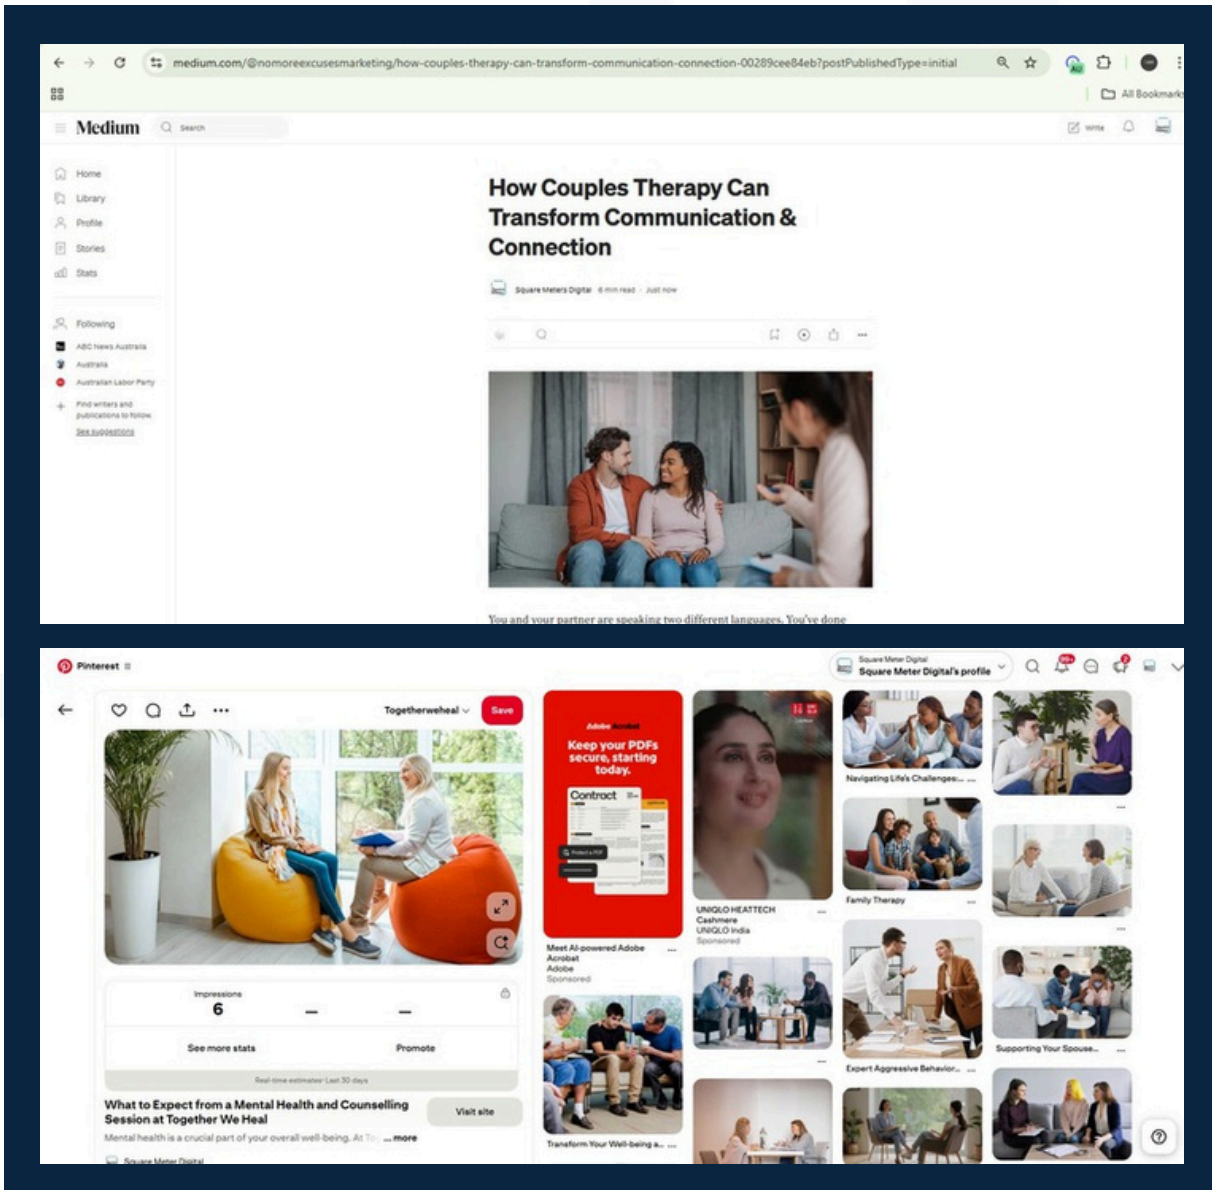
medium.com/@nomoreexcusesmarketing/how-couples-therapy-can-transform-communication-connection-00289cee84eb?postPublishedType=initial

All Bookmarks

Medium

Search

Write

Home

Library

Profile

Stories

Stats

Following

ABC News Australia

Australia

Australian Labor Party

Find writers and publications to follow.

See suggestions

How Couples Therapy Can Transform Communication & Connection

Square Meters Digital · 6 min read · Just now

You and your partner are speaking two different languages. You've done

Pinterest

Square Meter Digital
Square Meter Digital's profile

Togetherweheal

Save

Impressions
6
—
—

See more stats

Promote

Real-time estimates · Last 30 days

What to Expect from a Mental Health and Counselling Session at Together We Heal

Visit site

Mental health is a crucial part of your overall well-being. At To ... more

Square Meter Digital

Adobe Acrobat

Keep your PDFs secure, starting today.

Contract

Protect a PDF

Meet AI-powered Adobe Acrobat
Adobe
Sponsored

UNIQLO HEATTECH Cashmere
UNIQLO India
Sponsored

Navigating Life's Challenges: ...

Family Therapy

Expert Aggressive Behavior...

Supporting Your Spouse...

Transform Your Well-being a...

?